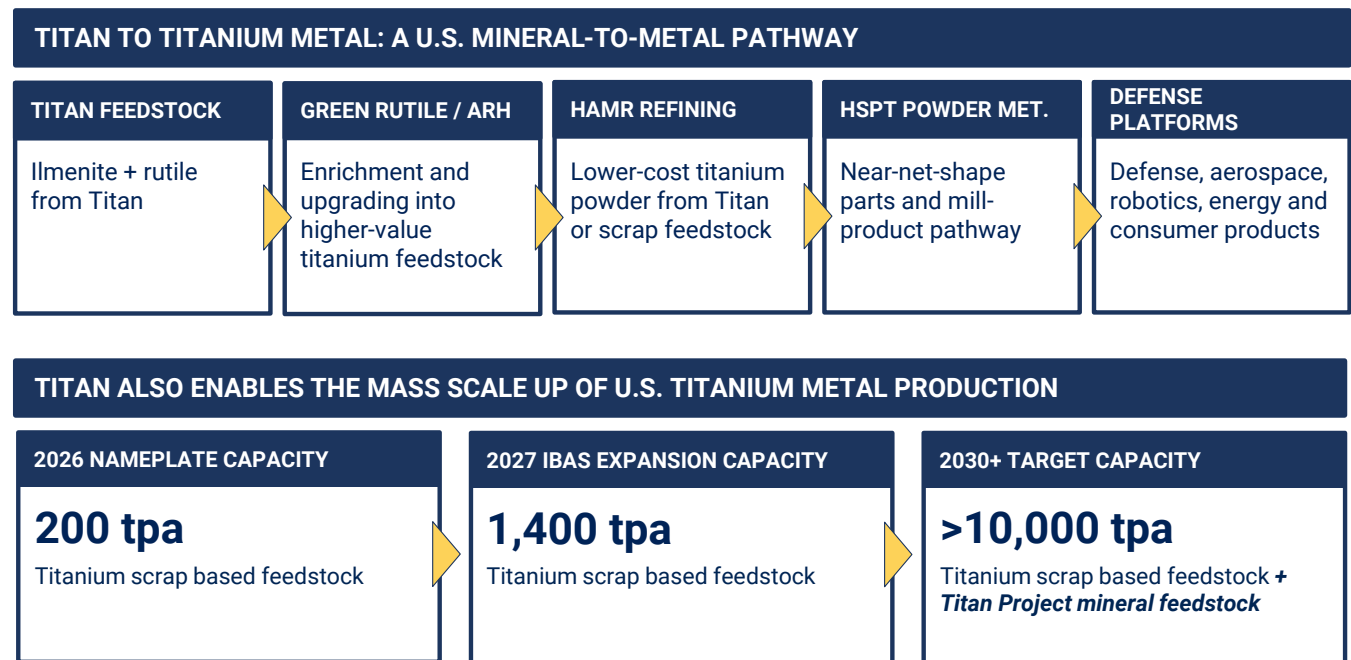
TITAN TO TITANIUM METAL: A U.S. MINERAL-TO-METAL PATHWAY

TITAN FEEDSTOCK

Ilmenite + rutile from Titan

GREEN RUTILE / ARH

Enrichment and upgrading into higher-value titanium feedstock

HAMR REFINING

Lower-cost titanium powder from Titan or scrap feedstock

HSPT POWDER MET.

Near-net-shape parts and mill-product pathway

DEFENSE PLATFORMS

Defense, aerospace, robotics, energy and consumer products

TITAN ALSO ENABLES THE MASS SCALE UP OF U.S. TITANIUM METAL PRODUCTION

2026 NAMEPLATE CAPACITY

200 tpa

Titanium scrap based feedstock

2027 IBAS EXPANSION CAPACITY

1,400 tpa

Titanium scrap based feedstock

2030+ TARGET CAPACITY

>10,000 tpa

Titanium scrap based feedstock *+ Titan Project mineral feedstock*